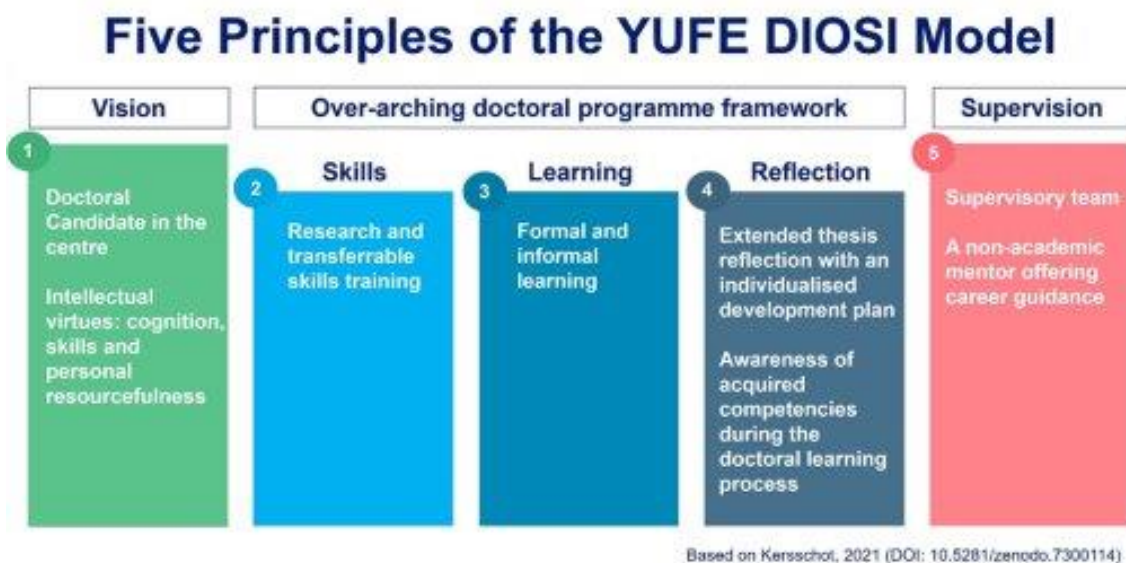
Five Principles of the YUFE DIOSI Model

Vision

Over-arching doctoral programme framework

Supervision

1

Doctoral Candidate in the centre

Intellectual virtues: cognition, skills and personal resourcefulness

2

Skills

Research and transferrable skills training

3

Learning

Formal and informal learning

4

Reflection

Extended thesis reflection with an individualised development plan

Awareness of acquired competencies during the doctoral learning process

5

Supervisory team

A non-academic mentor offering career guidance

Based on Kersschot, 2021 (DOI: 10.5281/zenodo.7300114)